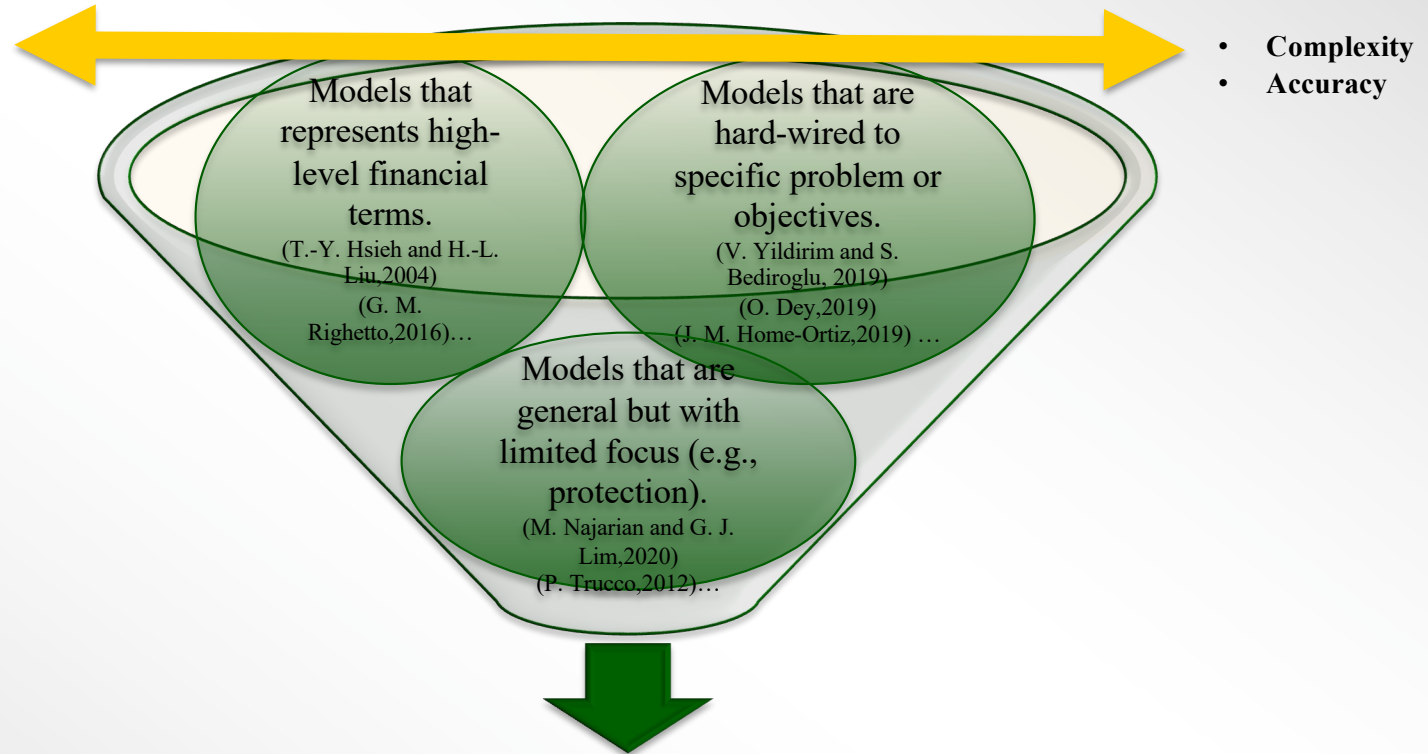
• Complexity
• Accuracy

Models that represents high-level financial terms.
(T.-Y. Hsieh and H.-L. Liu,2004)
(G. M. Righetto,2016)…

Models that are hard-wired to specific problem or objectives.
(V. Yildirim and S. Bediroglu, 2019)
(O. Dey,2019)
(J. M. Home-Ortiz,2019) …

Models that are general but with limited focus (e.g., protection).
(M. Najarian and G. J. Lim,2020)
(P. Trucco,2012)…